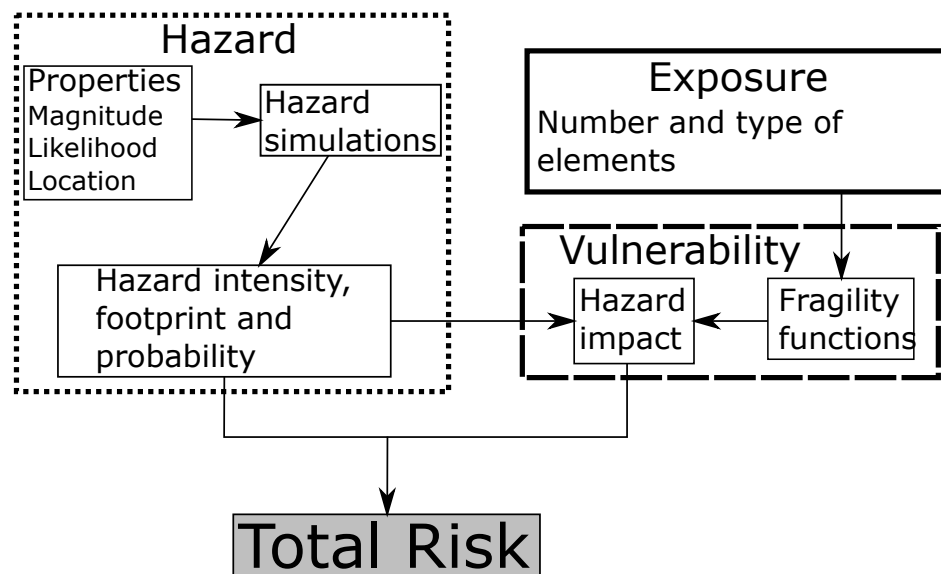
Hazard

Properties
Magnitude
Likelihood
Location

Hazard simulations

Hazard intensity, footprint and probability

Exposure
Number and type of elements

Vulnerability

Hazard impact

Fragility functions

Total Risk